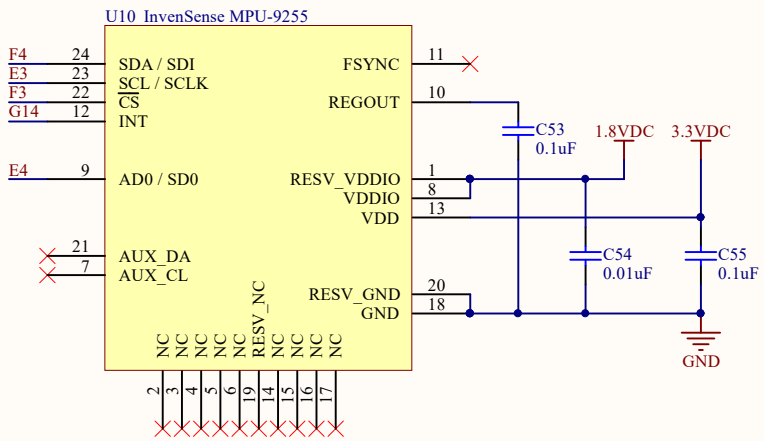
U10 InvenSense MPU-9255

F4 24 SDA / SDI
E3 23 SCL / SCLK
F3 22 $\overline{CS}$
G14 12 INT

E4 9 AD0 / SD0

21 AUX_DA
7 AUX_CL

FSYNC 11
REGOUT 10

RESV_VDDIO 1
VDDIO 8
VDD 13

RESV_GND 20
GND 18

NC NC NC NC NC RESV_NC NC NC NC NC
2 3 4 5 6 19 14 15 16 17

C53
0.1uF

1.8VDC

3.3VDC

C54
0.01uF

C55
0.1uF

GND